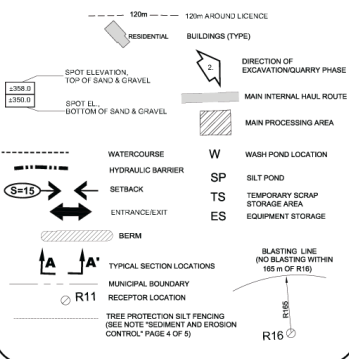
120m — 120m AROUND LICENCE

RESIDENTIAL BUILDINGS (TYPE)

2

DIRECTION OF EXCAVATION/QUARRY PHASE

±358.0 SPOT ELEVATION, TOP OF SAND & GRAVEL

±350.0 SPOT EL., BOTTOM OF SAND & GRAVEL

MAIN INTERNAL HAUL ROUTE

MAIN PROCESSING AREA

WATERCOURSE

W WASH POND LOCATION

HYDRAULIC BARRIER

SP SILT POND

S=15 SETBACK

TS TEMPORARY SCRAP STORAGE AREA

ENTRANCE/EXIT

ES EQUIPMENT STORAGE

BERM

A A' TYPICAL SECTION LOCATIONS

BLASTING LINE (NO BLASTING WITHIN 165 m OF R16)

MUNICIPAL BOUNDARY

R11 RECEPTOR LOCATION

R165

TREE PROTECTION SILT FENCING (SEE NOTE "SEDIMENT AND EROSION CONTROL" PAGE 4 OF 5)

R16